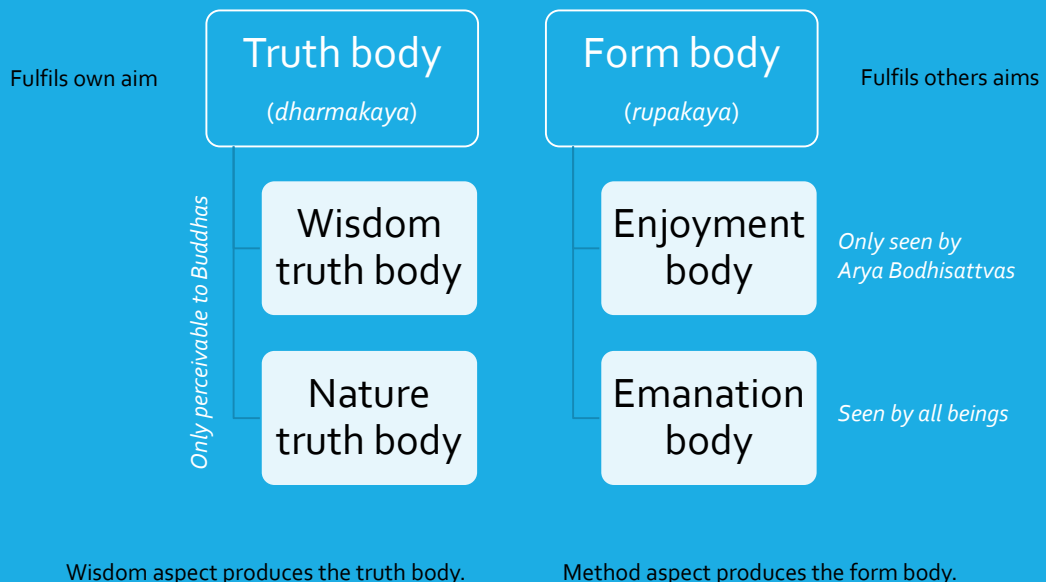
Fulfils own aim

Truth body
(dharmakaya)

Only perceivable to Buddhas

Wisdom truth body

Nature truth body

Form body
(rupakaya)

Fulfils others aims

Enjoyment body

Only seen by Arya Bodhisattvas

Emanation body

Seen by all beings

Wisdom aspect produces the truth body.

Method aspect produces the form body.